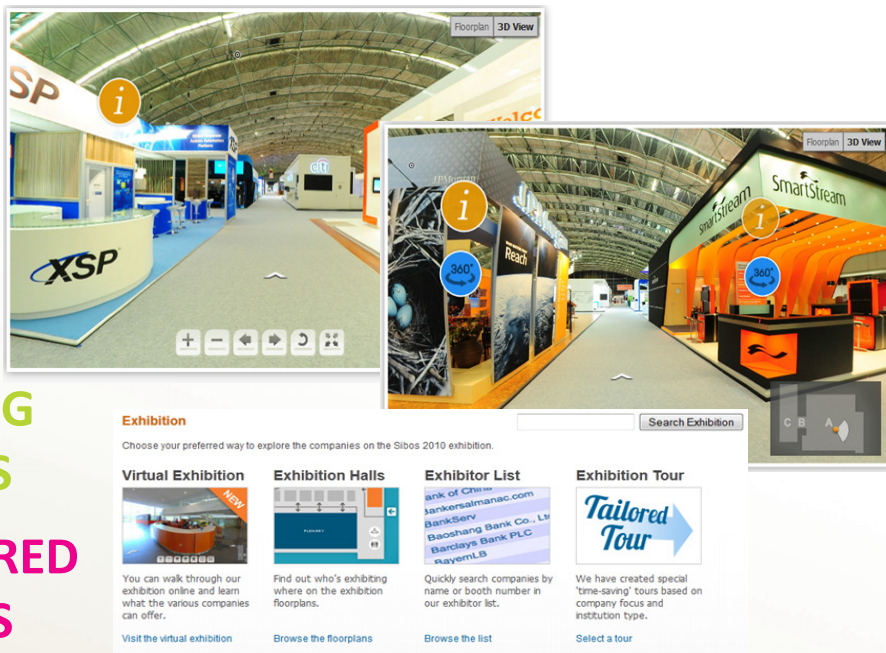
Floorplan 3D View

XSP

XSP

Floorplan 3D View

Reach

SmartStream

SmartStream

360°

360°

G

S

RED

S

Exhibition

Search Exhibition

Choose your preferred way to explore the companies on the Sibos 2010 exhibition.

Virtual Exhibition

NEW

You can walk through our exhibition online and learn what the various companies can offer.

Visit the virtual exhibition

Exhibition Halls

Find out who's exhibiting where on the exhibition floorplans.

Browse the floorplans

Exhibitor List

Bank of China
Bankersalmanac.com
BankServ
Baoshang Bank Co., Ltd
Barclays Bank PLC
BayernLB

Quickly search companies by name or booth number in our exhibitor list.

Browse the list

Exhibition Tour

Tailored Tour

We have created special 'time-saving' tours based on company focus and institution type.

Select a tour